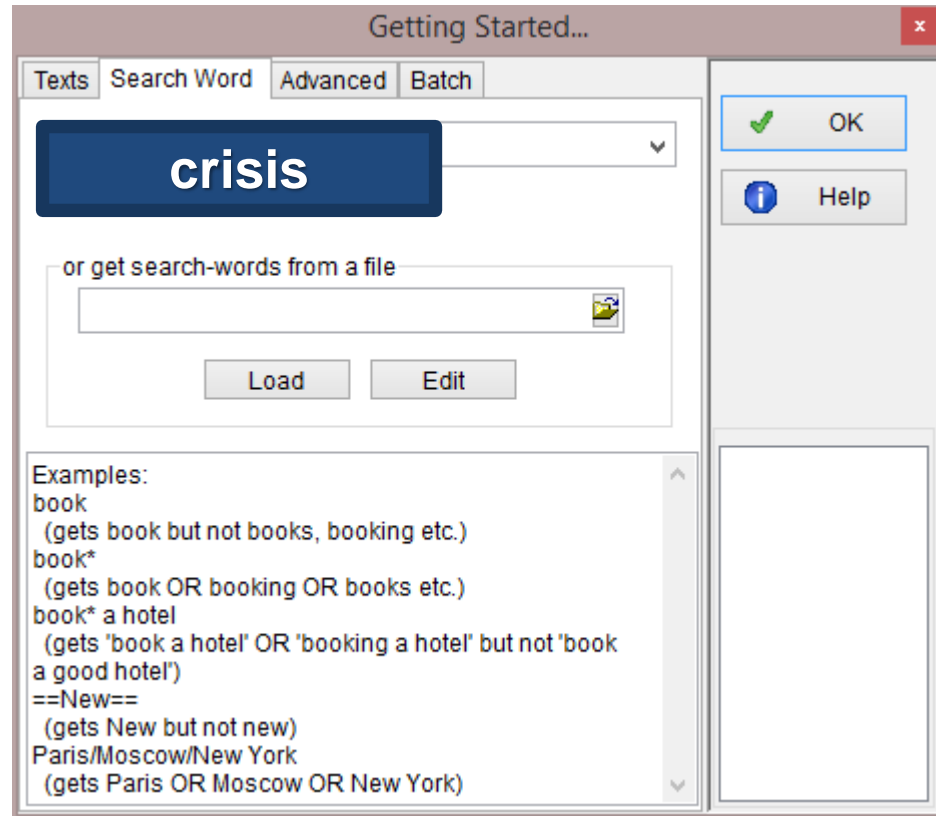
Getting Started...

×

Texts | Search Word | Advanced | Batch

crisis

or get search-words from a file

Load

Edit

Examples:
book
(gets book but not books, booking etc.)
book*
(gets book OR booking OR books etc.)
book* a hotel
(gets 'book a hotel' OR 'booking a hotel' but not 'book a good hotel')
==New==
(gets New but not new)
Paris/Moscow/New York
(gets Paris OR Moscow OR New York)

OK

Help